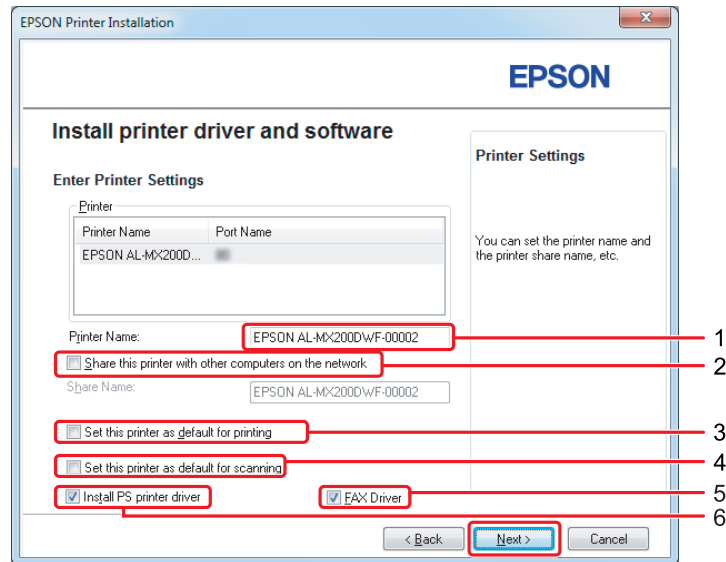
EPSON Printer Installation

EPSON

Install printer driver and software

Enter Printer Settings

Printer

| Printer Name | Port Name |
|---|---|
| EPSON AL-MX200D... | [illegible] |

Printer Name: EPSON AL-MX200DWF-00002

Share this printer with other computers on the network

Share Name: EPSON AL-MX200DWF-00002

Set this printer as default for printing

Set this printer as default for scanning

Install PS printer driver

FAX Driver

< Back

Next >

Cancel

Printer Settings

You can set the printer name and the printer share name, etc.

1
2
3
4
5
6